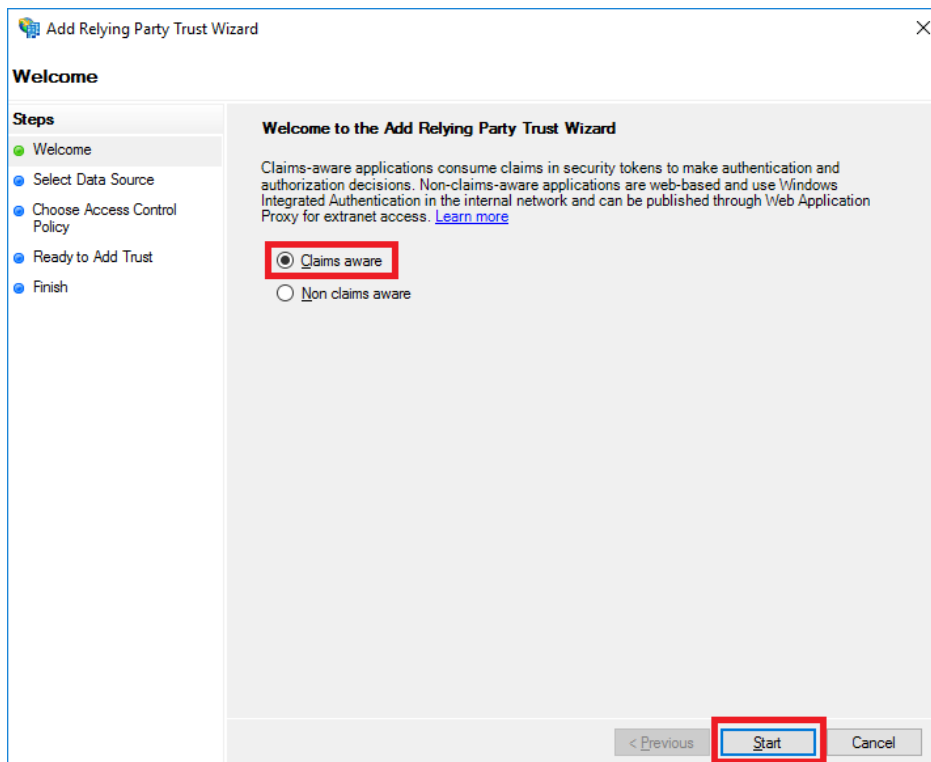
Add Relying Party Trust Wizard

Welcome

Steps
Welcome
Select Data Source
Choose Access Control Policy
Ready to Add Trust
Finish

Welcome to the Add Relying Party Trust Wizard

Claims-aware applications consume claims in security tokens to make authentication and authorization decisions. Non-claims-aware applications are web-based and use Windows Integrated Authentication in the internal network and can be published through Web Application Proxy for extranet access. Learn more

Claims aware
Non claims aware

< Previous
Start
Cancel